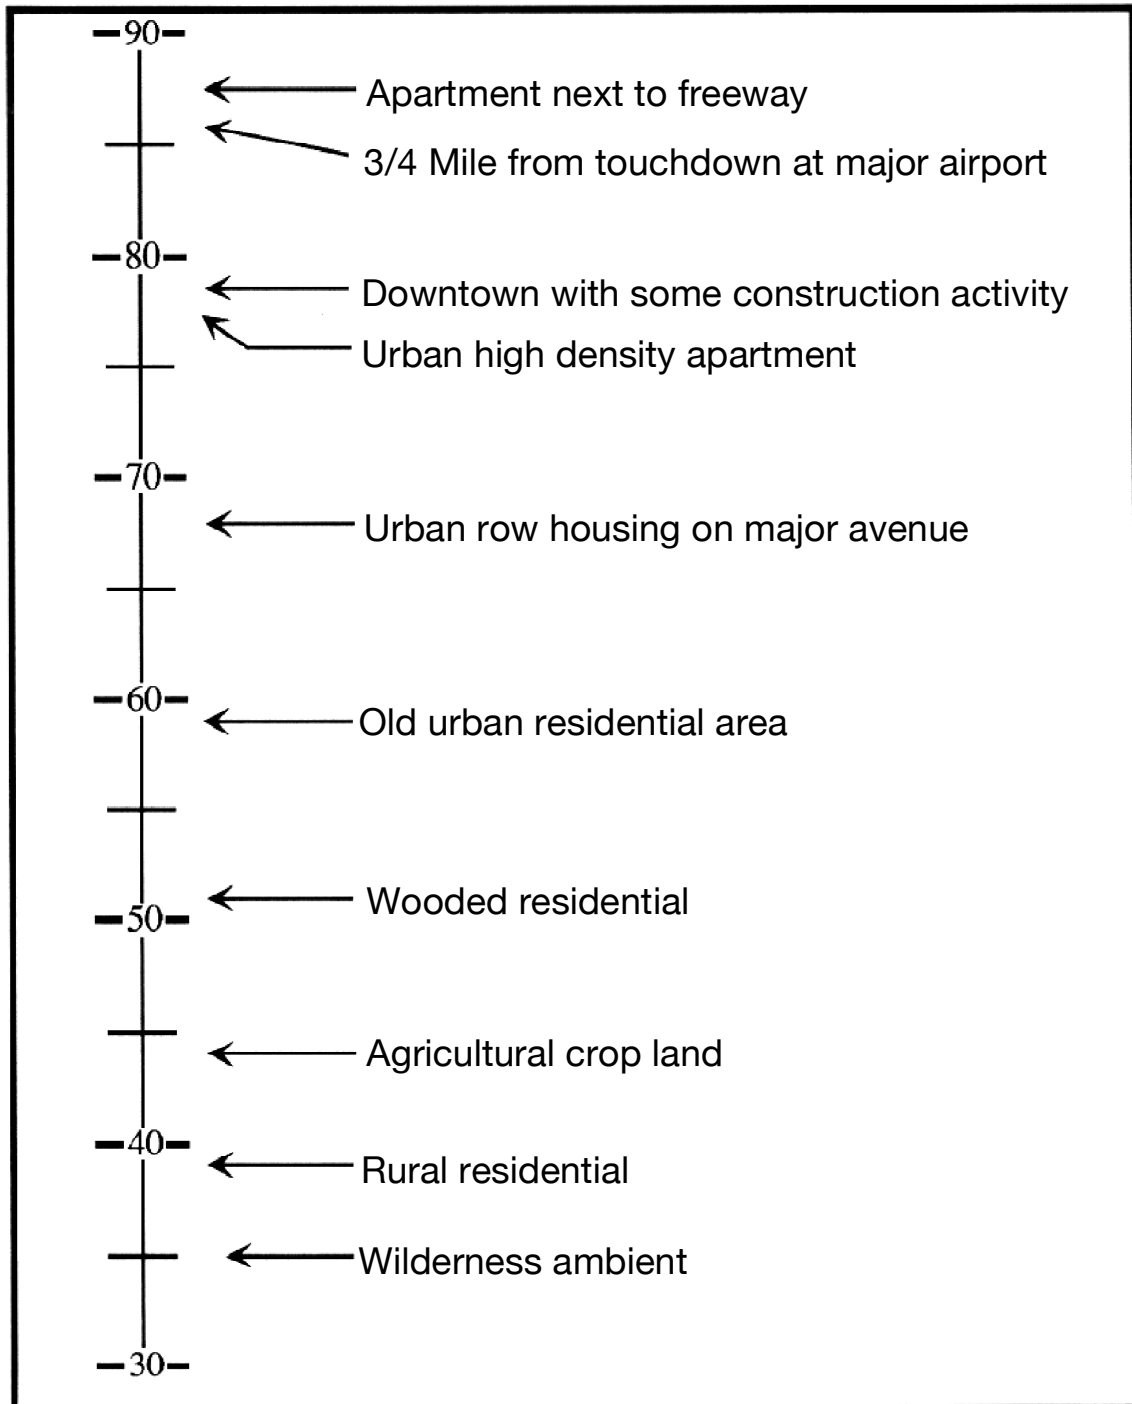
90
Apartment next to freeway
3/4 Mile from touchdown at major airport
80
Downtown with some construction activity
Urban high density apartment
70
Urban row housing on major avenue
60
Old urban residential area
Wooded residential
50
Agricultural crop land
40
Rural residential
Wilderness ambient
30